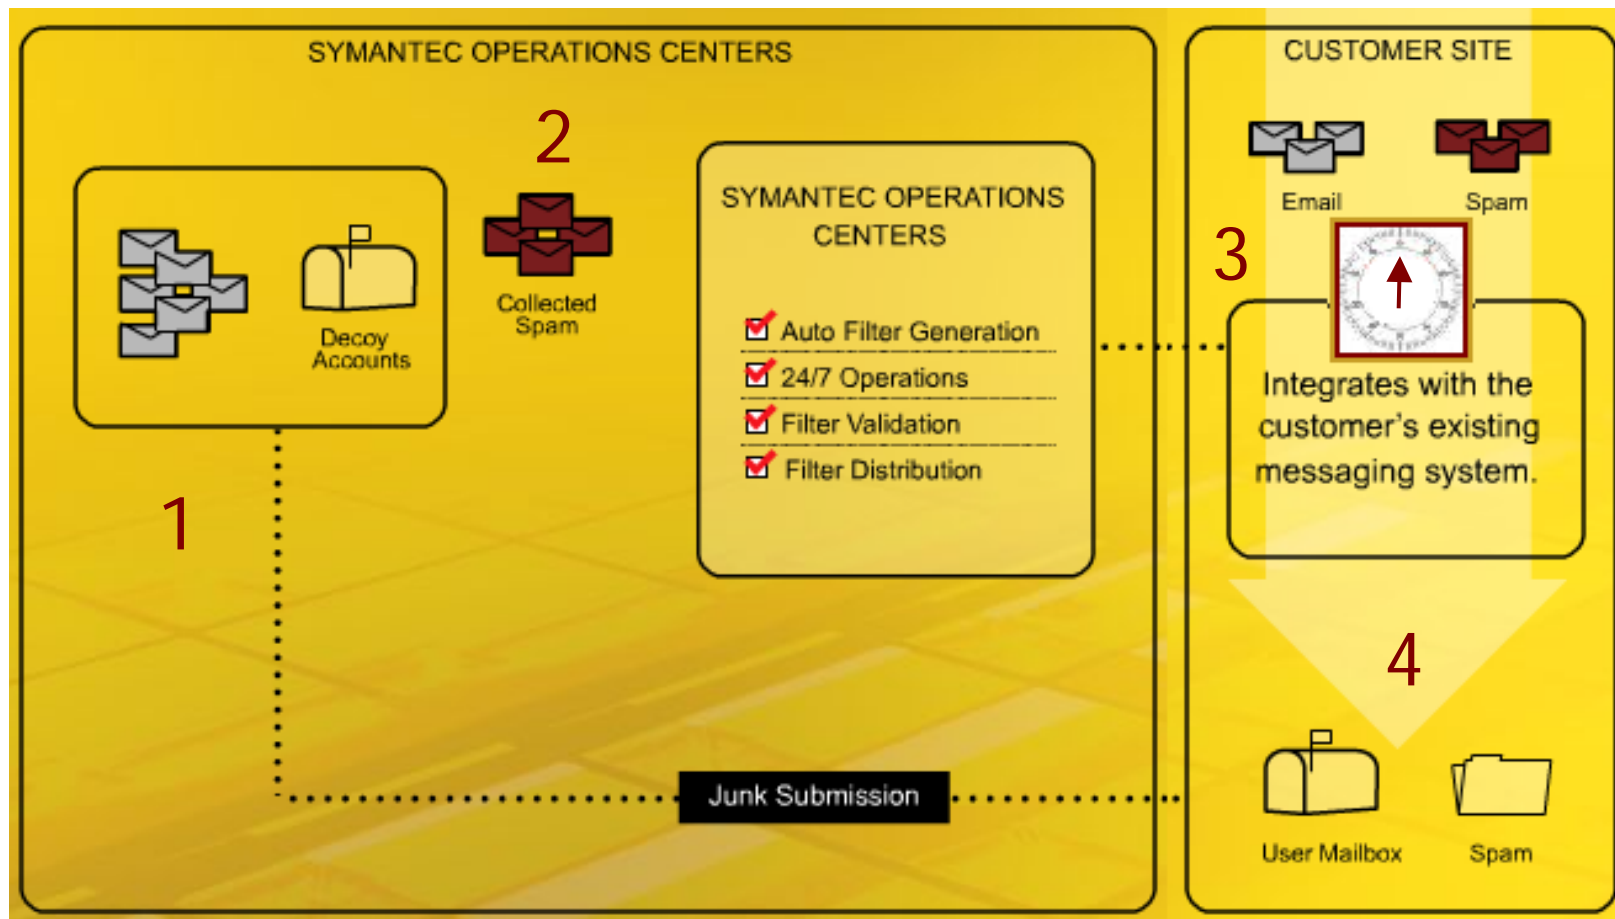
SYMANTEC OPERATIONS CENTERS

Decoy Accounts

2

Collected Spam

SYMANTEC OPERATIONS CENTERS

Auto Filter Generation

24/7 Operations

Filter Validation

Filter Distribution

1

CUSTOMER SITE

Email

Spam

3

Integrates with the customer's existing messaging system.

4

Junk Submission

User Mailbox

Spam